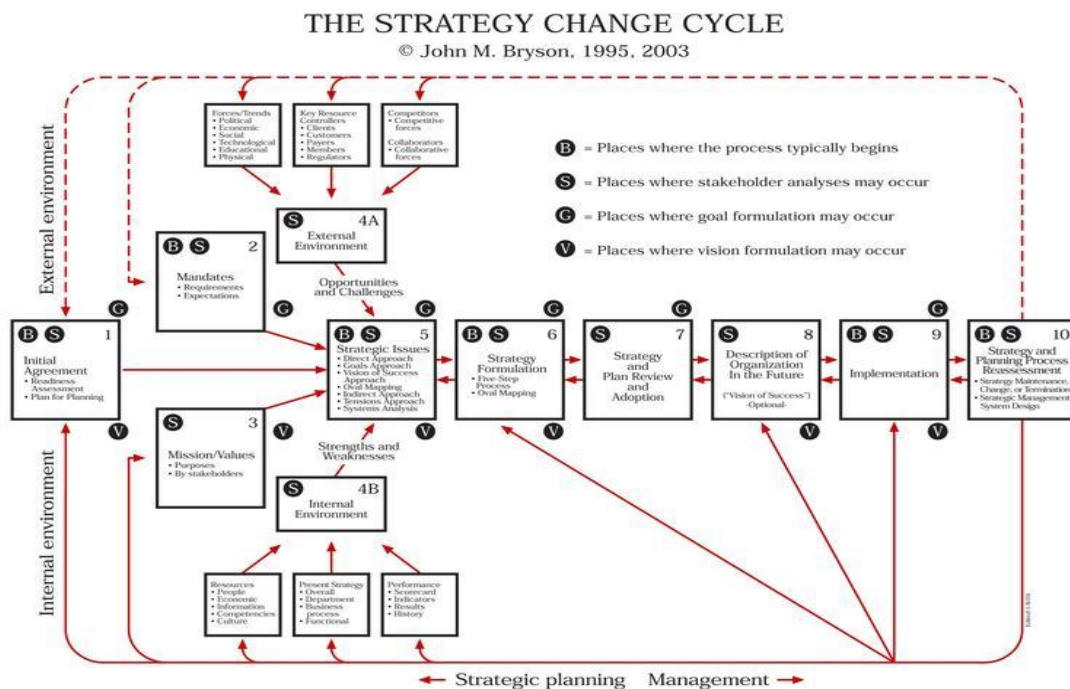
THE STRATEGY CHANGE CYCLE
© John M. Bryson, 1995, 2003

External environment

Forces/Trends
• Political
• Economic
• Social
• Technological
• Educational
• Physical

Key Resource Controllers
• Clients
• Customers
• Payers
• Members
• Regulators

Competitors
• Competitive forces
Collaborators
• Collaborative forces

B = Places where the process typically begins

S = Places where stakeholder analyses may occur

G = Places where goal formulation may occur

V = Places where vision formulation may occur

S 4A
External Environment

B S 2
Mandates
• Requirements
• Expectations

Opportunities and Challenges

G G G G G G

B S 1
Initial Agreement
• Readiness Assessment
• Plan for Planning

B S 5
Strategic Issues
• Direct Approach
• Goals Approach
• Vision of Success Approach
• Oval Mapping
• Indirect Approach
• Tensions Approach
• Systems Analysis

B S 6
Strategy Formulation
• Five-Step Process
• Oval Mapping

S 7
Strategy and Plan Review and Adoption

S 8
Description of Organization In the Future
("Vision of Success")
-Optional-

B S 9
Implementation

B S 10
Strategy and Planning Process Reassessment
• Strategy Maintenance, Change, or Termination
• Strategic Management System Design

V V V V V

S 3
Mission/Values
• Purposes
• By stakeholders

Strengths and Weaknesses

S 4B
Internal Environment

Internal environment

Resources
• People
• Economic
• Information
• Competencies
• Culture

Present Strategy
• Overall
• Department
• Business process
• Functional

Performance
• Scorecard
• Indicators
• Results
• History

← Strategic planning Management →